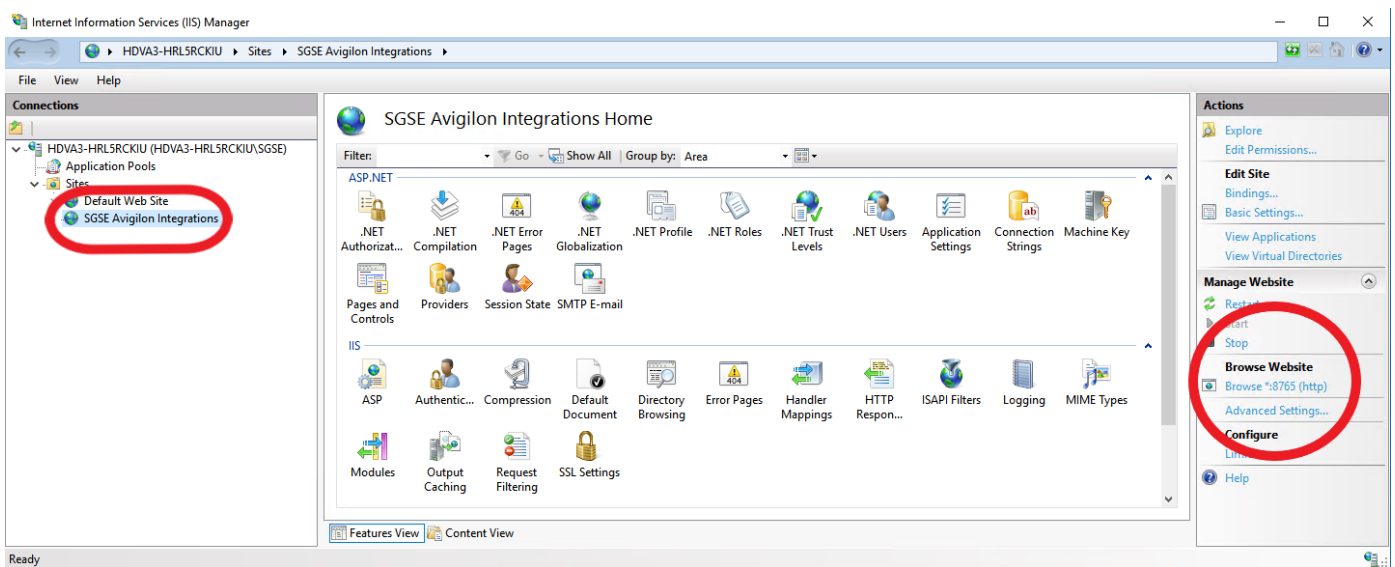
Internet Information Services (IIS) Manager

HDVA3-HRL5RCKIU ▸ Sites ▸ SGSE Avigilon Integrations ▸

File View Help

Connections

HDVA3-HRL5RCKIU (HDVA3-HRL5RCKIU\SGSE)
Application Pools
Sites
Default Web Site
SGSE Avigilon Integrations

SGSE Avigilon Integrations Home

Filter: Go Show All Group by: Area

ASP.NET

.NET Authorizat... .NET Compilation .NET Error Pages .NET Globalization .NET Profile .NET Roles .NET Trust Levels .NET Users Application Settings Connection Strings Machine Key Pages and Controls Providers Session State SMTP E-mail

IIS

ASP Authentic... Compression Default Document Directory Browsing Error Pages Handler Mappings HTTP Respon... ISAPI Filters Logging MIME Types Modules Output Caching Request Filtering SSL Settings

Features View Content View

Actions

Explore
Edit Permissions...
Edit Site
Bindings...
Basic Settings...
View Applications
View Virtual Directories
Manage Website
Restart
Start
Stop
Browse Website
Browse *:8765 (http)
Advanced Settings...
Configure
Limits...
Help

Ready